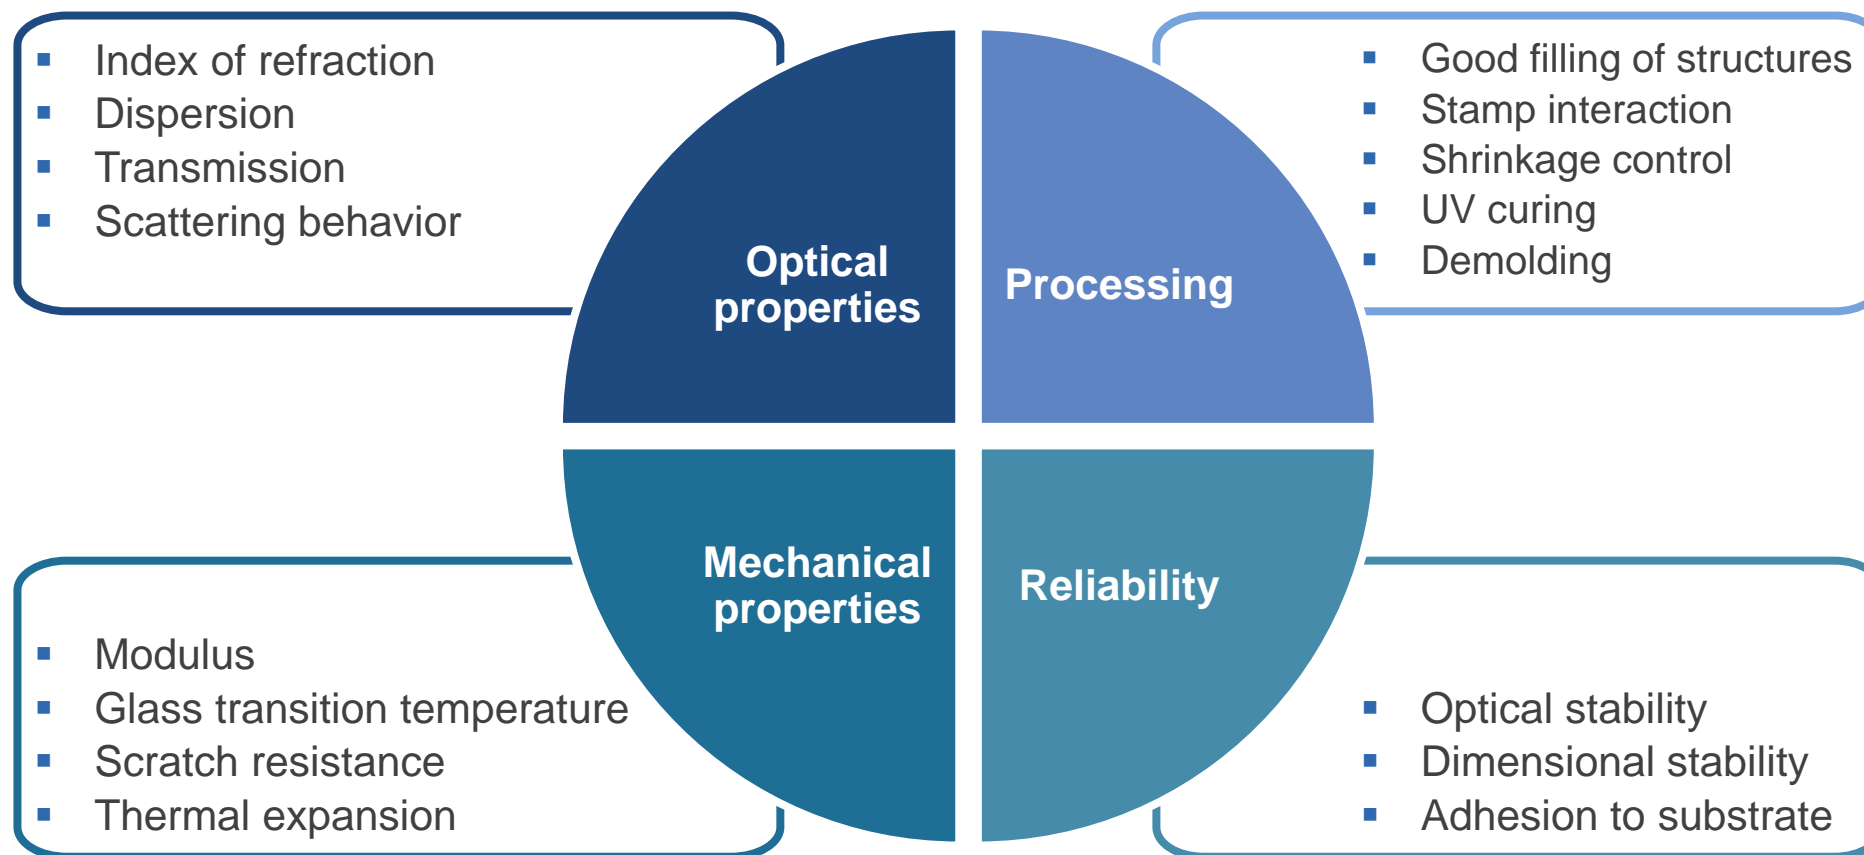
▪ Index of refraction
▪ Dispersion
▪ Transmission
▪ Scattering behavior

Optical properties

Processing

▪ Good filling of structures
▪ Stamp interaction
▪ Shrinkage control
▪ UV curing
▪ Demolding

Mechanical properties

Reliability

▪ Modulus
▪ Glass transition temperature
▪ Scratch resistance
▪ Thermal expansion

▪ Optical stability
▪ Dimensional stability
▪ Adhesion to substrate